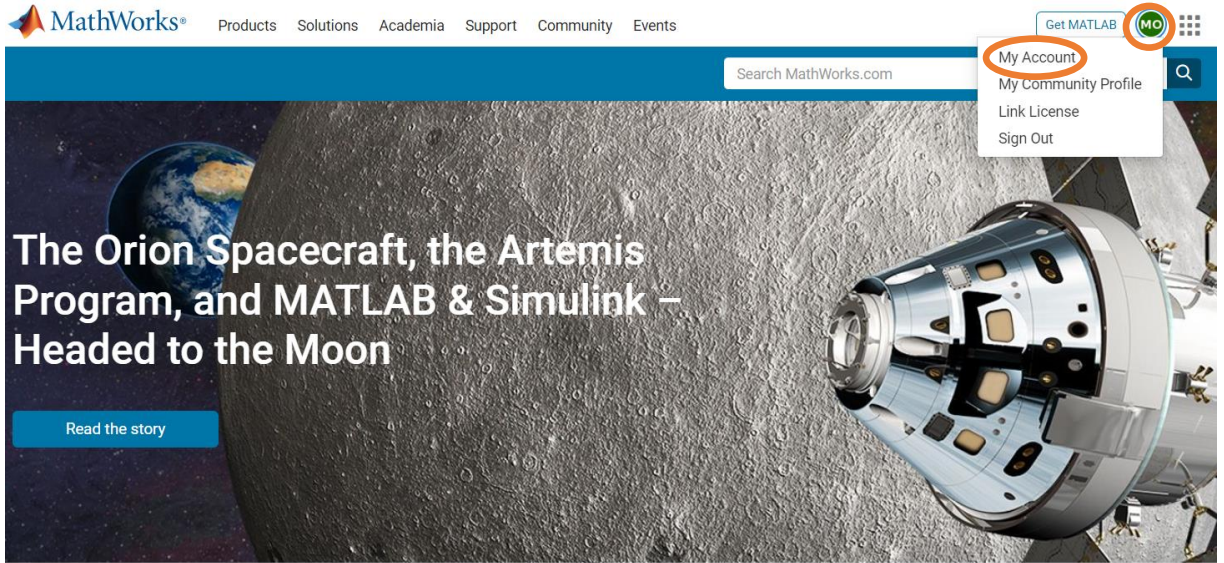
MathWorks®

Products Solutions Academia Support Community Events

Get MATLAB MO

My Account
My Community Profile
Link License
Sign Out

Search MathWorks.com

The Orion Spacecraft, the Artemis Program, and MATLAB & Simulink – Headed to the Moon

Read the story